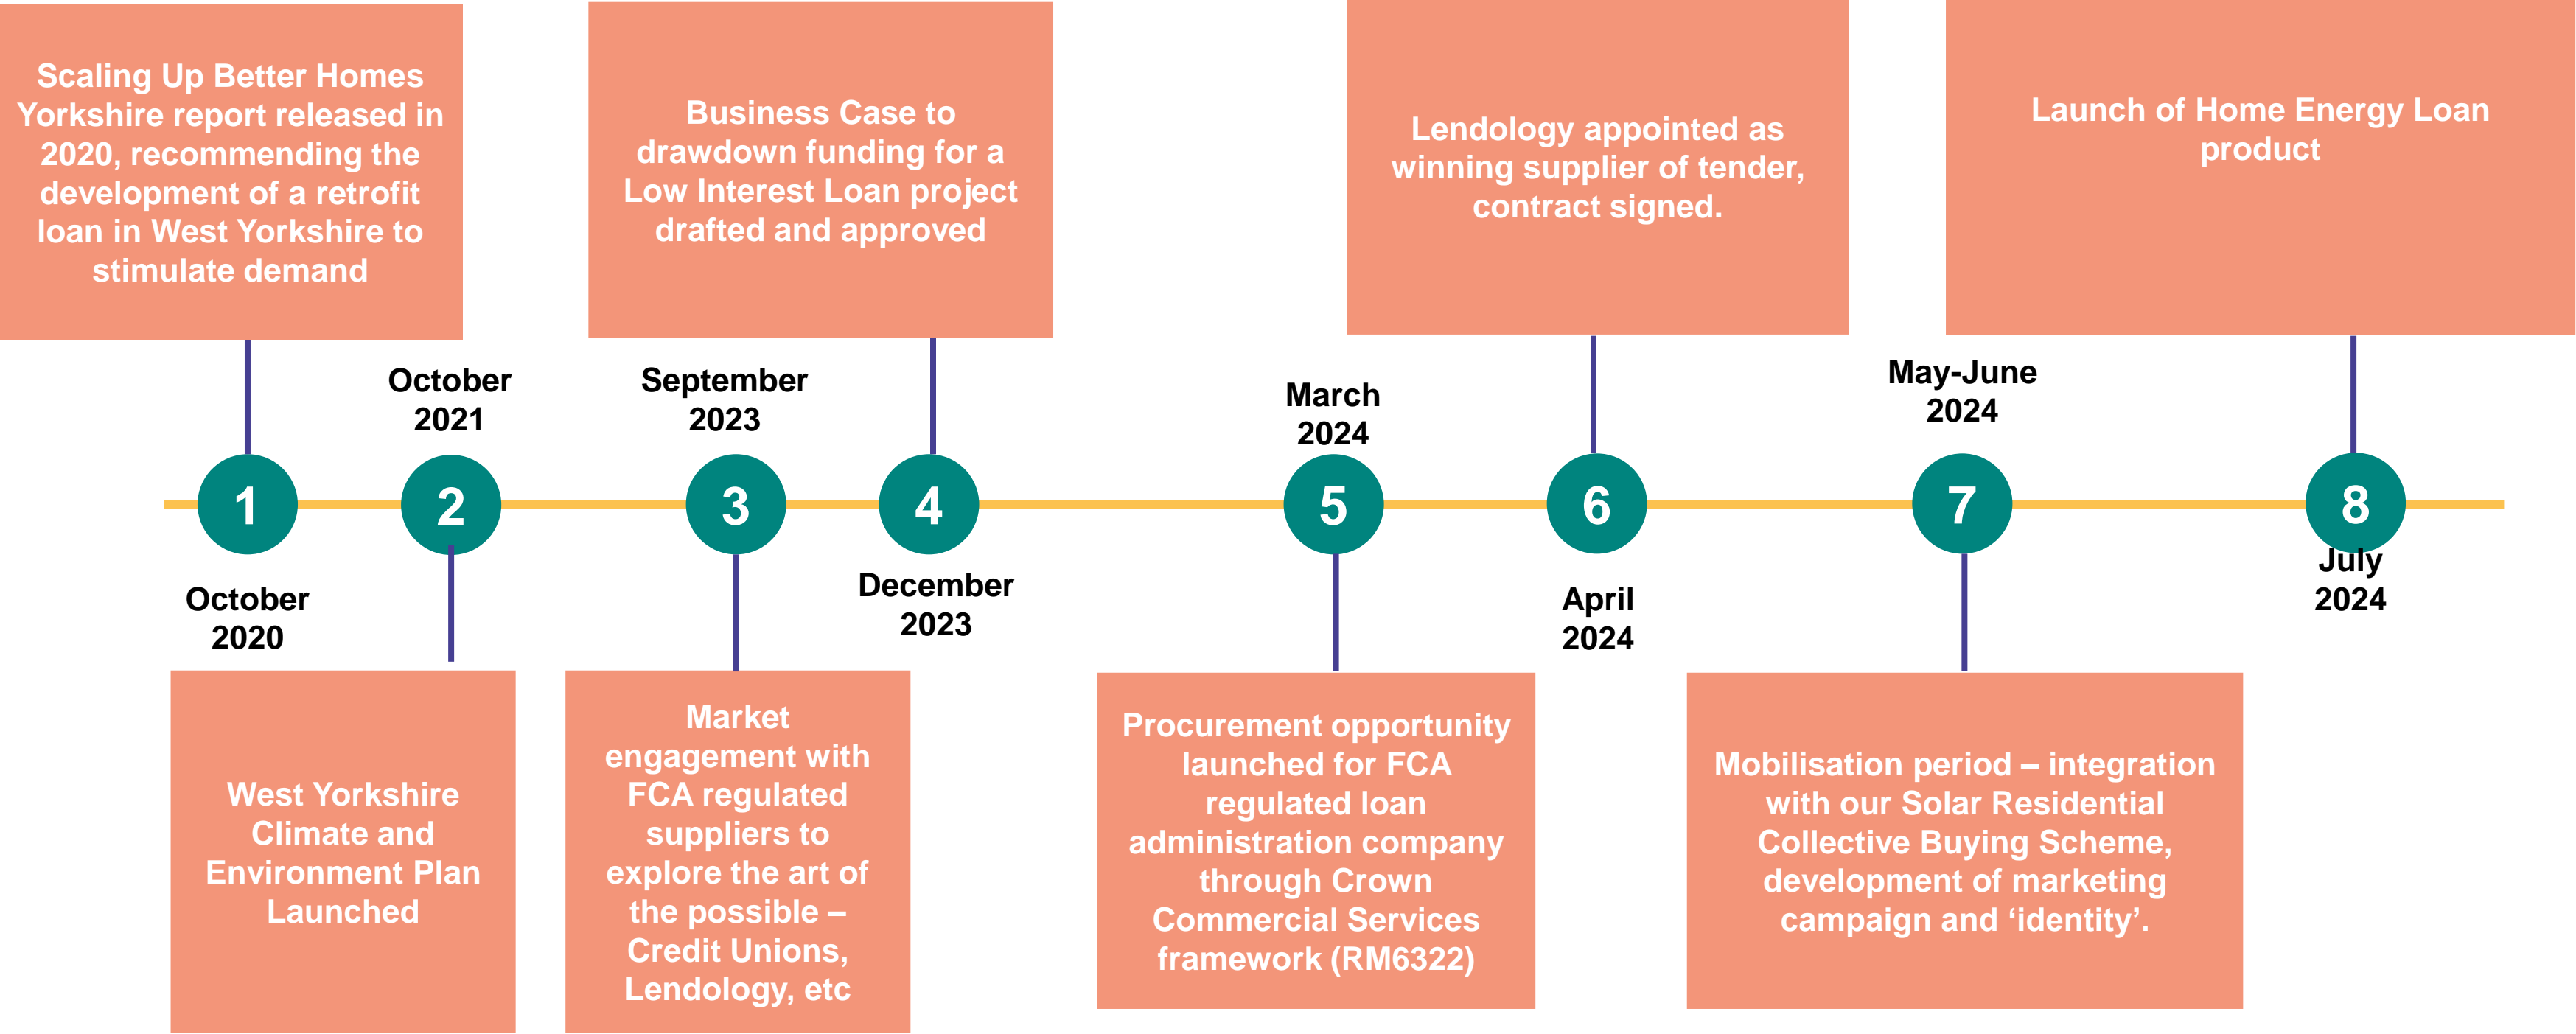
Scaling Up Better Homes Yorkshire report released in 2020, recommending the development of a retrofit loan in West Yorkshire to stimulate demand

Business Case to drawdown funding for a Low Interest Loan project drafted and approved

Lendology appointed as winning supplier of tender, contract signed.

Launch of Home Energy Loan product

October 2021

September 2023

March 2024

May-June 2024

1

2

3

4

5

6

7

8

October 2020

December 2023

April 2024

July 2024

West Yorkshire Climate and Environment Plan Launched

Market engagement with FCA regulated suppliers to explore the art of the possible – Credit Unions, Lendology, etc

Procurement opportunity launched for FCA regulated loan administration company through Crown Commercial Services framework (RM6322)

Mobilisation period – integration with our Solar Residential Collective Buying Scheme, development of marketing campaign and ‘identity’.